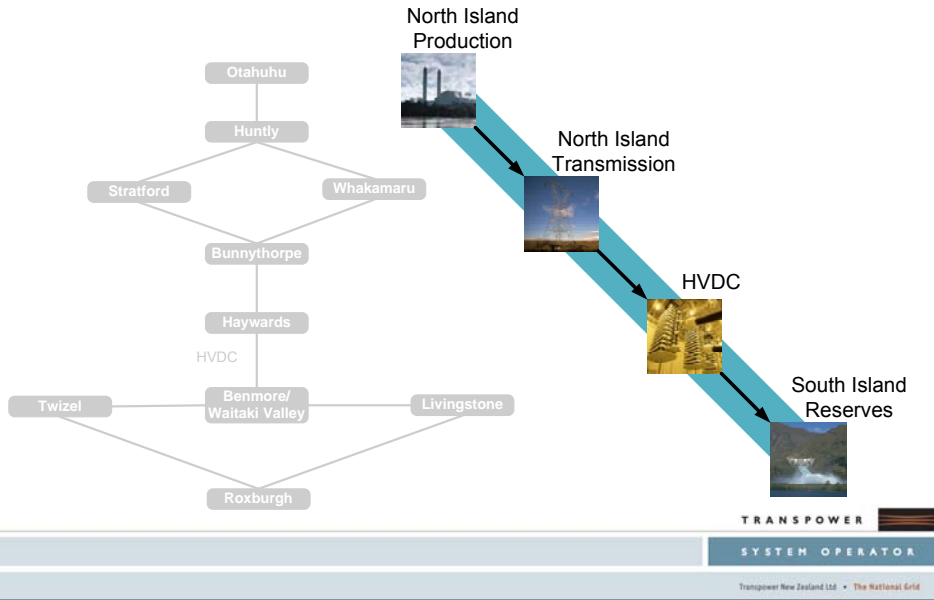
Otahuhu

Huntly

Stratford

Whakamaru

Bunnythorpe

Haywards

HVDC

Twizel

Benmore/
Waitaki Valley

Livingstone

Roxburgh

North Island Production

North Island Transmission

HVDC

South Island Reserves

TRANSPOWER

SYSTEM OPERATOR

Transpower New Zealand Ltd • The National Grid